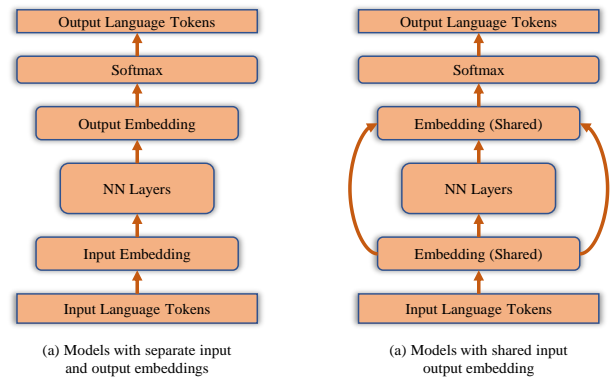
Output Language Tokens

Softmax

Output Embedding

NN Layers

Input Embedding

Input Language Tokens

(a) Models with separate input and output embeddings

Output Language Tokens

Softmax

Embedding (Shared)

NN Layers

Embedding (Shared)

Input Language Tokens

(a) Models with shared input output embedding